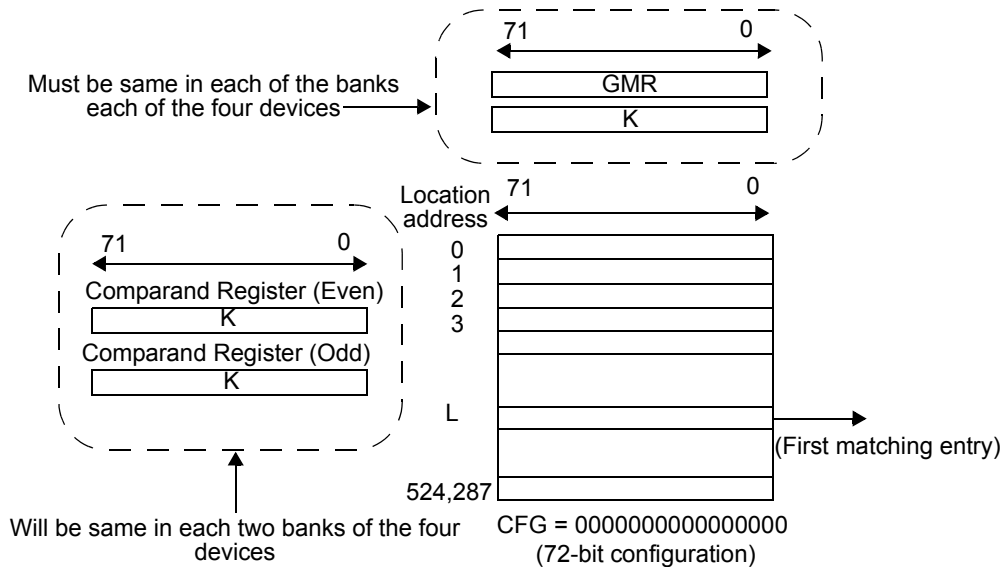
71
0
Must be same in each of the banks each of the four devices
GMR
K

Location address
71
0
0
1
2
3
L
524,287
(First matching entry)
CFG = 0000000000000000
(72-bit configuration)

71
0
Comparand Register (Even)
K
Comparand Register (Odd)
K

Will be same in each two banks of the four devices